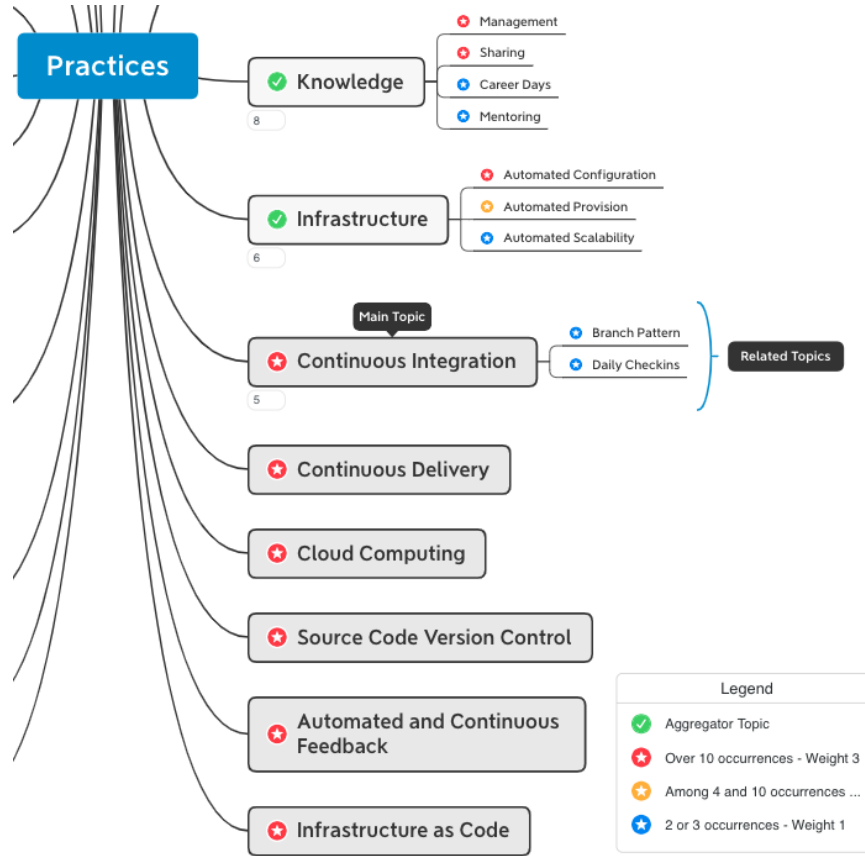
Practices

Knowledge
8
Management
Sharing
Career Days
Mentoring

Infrastructure
6
Automated Configuration
Automated Provision
Automated Scalability

Main Topic
Continuous Integration
5
Branch Pattern
Daily Checkins
Related Topics

Continuous Delivery

Cloud Computing

Source Code Version Control

Automated and Continuous Feedback

Infrastructure as Code

Legend
Aggregator Topic
Over 10 occurrences - Weight 3
Among 4 and 10 occurrences ...
2 or 3 occurrences - Weight 1